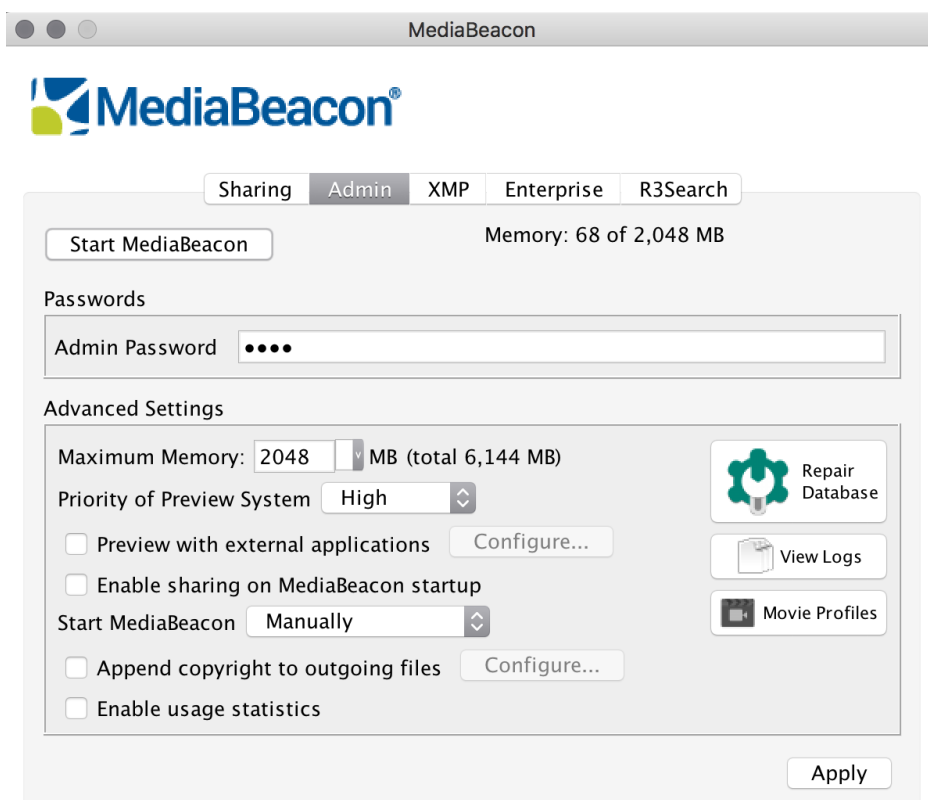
MediaBeacon

MediaBeacon®

Sharing | Admin | XMP | Enterprise | R3Search

Start MediaBeacon

Memory: 68 of 2,048 MB

Passwords

Admin Password ••••

Advanced Settings

Maximum Memory: 2048 MB (total 6,144 MB)

Priority of Preview System High

Preview with external applications Configure...

Enable sharing on MediaBeacon startup

Start MediaBeacon Manually

Append copyright to outgoing files Configure...

Enable usage statistics

Repair Database

View Logs

Movie Profiles

Apply